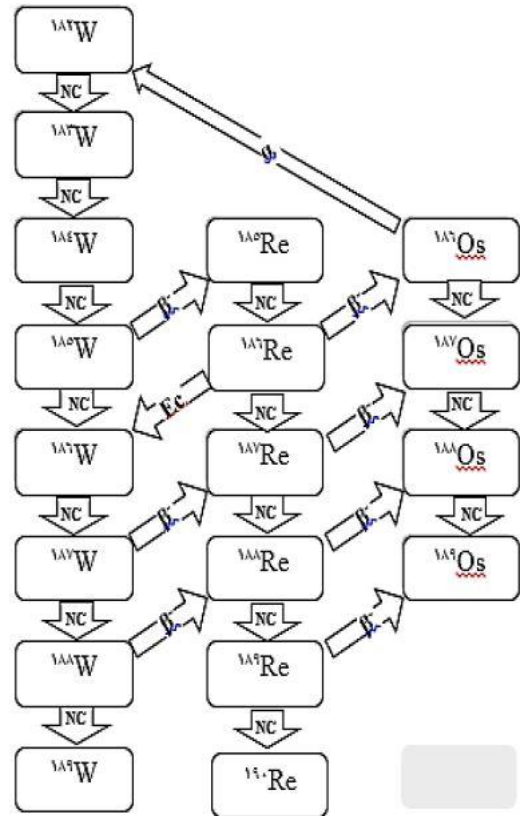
$^{۱۸۲}W$

NC

$^{۱۸۳}W$

NC

$^{۱۸۴}W$

$^{۱۸۵}Re$

$^{۱۸۶}Os$

α

NC

$\beta^-$

NC

$\beta^-$

NC

$^{۱۸۵}W$

$^{۱۸۶}Re$

$^{۱۸۷}Os$

NC

Ec

NC

$\beta^-$

NC

$^{۱۸۶}W$

$^{۱۸۷}Re$

$^{۱۸۸}Os$

NC

$\beta^-$

NC

$\beta^-$

NC

$^{۱۸۷}W$

$^{۱۸۸}Re$

$^{۱۸۹}Os$

NC

$\beta^-$

NC

$\beta^-$

$^{۱۸۸}W$

$^{۱۸۹}Re$

NC

NC

$^{۱۸۹}W$

$^{۱۹۰}Re$